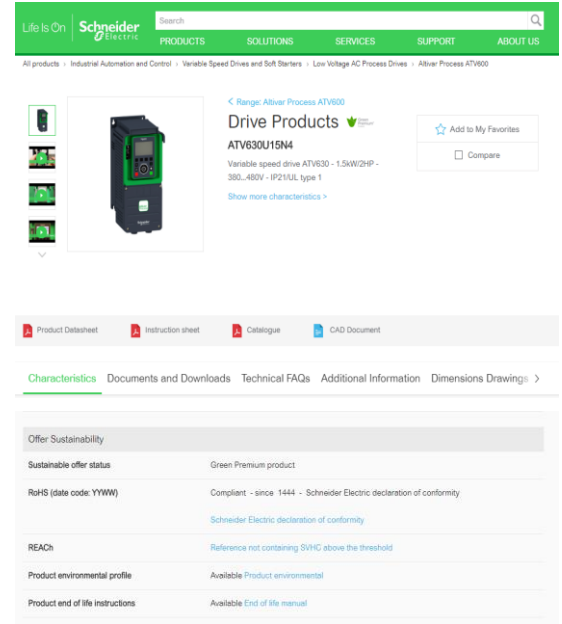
Life Is On Schneider Electric

Search

PRODUCTS SOLUTIONS SERVICES SUPPORT ABOUT US

All products › Industrial Automation and Control › Variable Speed Drives and Soft Starters › Low Voltage AC Process Drives › Altivar Process ATV600

< Range: Altivar Process ATV600

Drive Products

ATV630U15N4

Variable speed drive ATV630 - 1.5kW/2HP - 380...480V - IP21/UL type 1

Show more characteristics >

Add to My Favorites

Compare

Product Datasheet Instruction sheet Catalogue CAD Document

Characteristics Documents and Downloads Technical FAQs Additional Information Dimensions Drawings >

Offer Sustainability

| | |
|---|---|
| Sustainable offer status | Green Premium product |
| RoHS (date code: YYWW) | Compliant - since 1444 - Schneider Electric declaration of conformity<br>Schneider Electric declaration of conformity |
| REACh | Reference not containing SVHC above the threshold |
| Product environmental profile | Available Product environmental |
| Product end of life instructions | Available End of life manual |